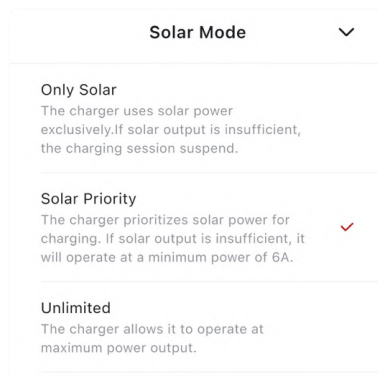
Solar Mode

Only Solar
The charger uses solar power exclusively.If solar output is insufficient, the charging session suspend.

Solar Priority
The charger prioritizes solar power for charging. If solar output is insufficient, it will operate at a minimum power of 6A.

Unlimited
The charger allows it to operate at maximum power output.